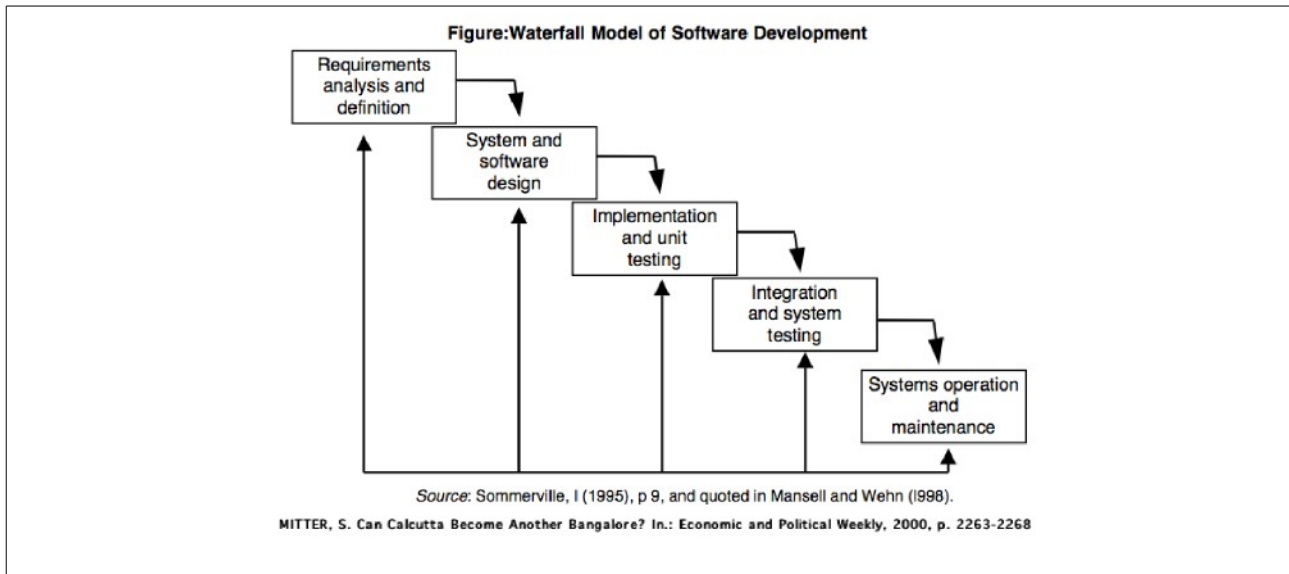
Figure:Waterfall Model of Software Development

Requirements analysis and definition

System and software design

Implementation and unit testing

Integration and system testing

Systems operation and maintenance

*Source*: Sommerville, I (1995), p 9, and quoted in Mansell and Wehn (l998).

MITTER, S. Can Calcutta Become Another Bangalore? In.: Economic and Political Weekly, 2000, p. 2263-2268